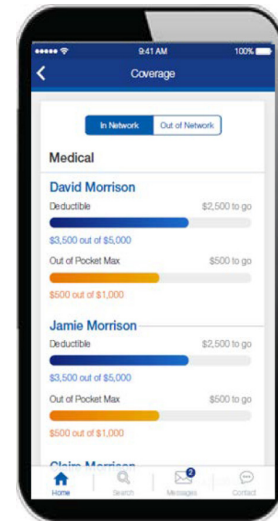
9:41 AM
100%

Coverage

In Network
Out of Network

Medical

David Morrison
Deductible
$2,500 to go
$3,500 out of $5,000
Out of Pocket Max
$500 to go
$500 out of $1,000

Jamie Morrison
Deductible
$2,500 to go
$3,500 out of $5,000
Out of Pocket Max
$500 to go
$500 out of $1,000

Claire Morrison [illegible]

Home
Search
2
Messages
Contact